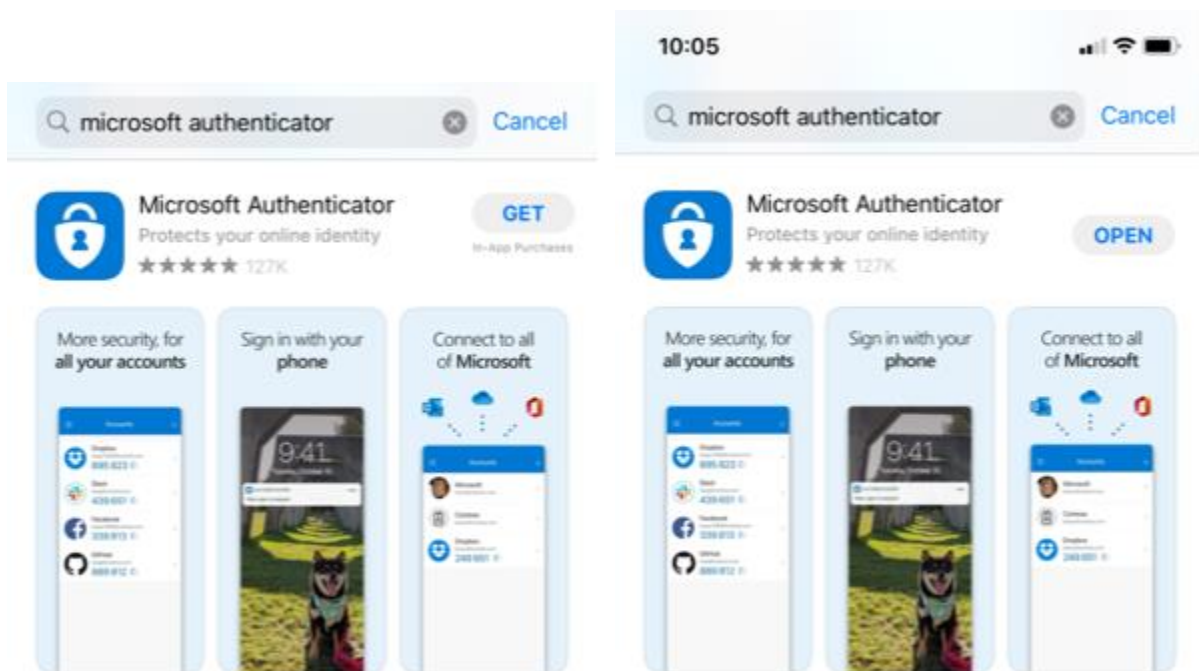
microsoft authenticator

Cancel

Microsoft Authenticator

Protects your online identity

★★★★★ 127K

GET

In-App Purchases

More security, for all your accounts

Sign in with your phone

9:41

Connect to all of Microsoft

10:05

microsoft authenticator

Cancel

Microsoft Authenticator

Protects your online identity

★★★★★ 127K

OPEN

More security, for all your accounts

Sign in with your phone

9:41

Connect to all of Microsoft